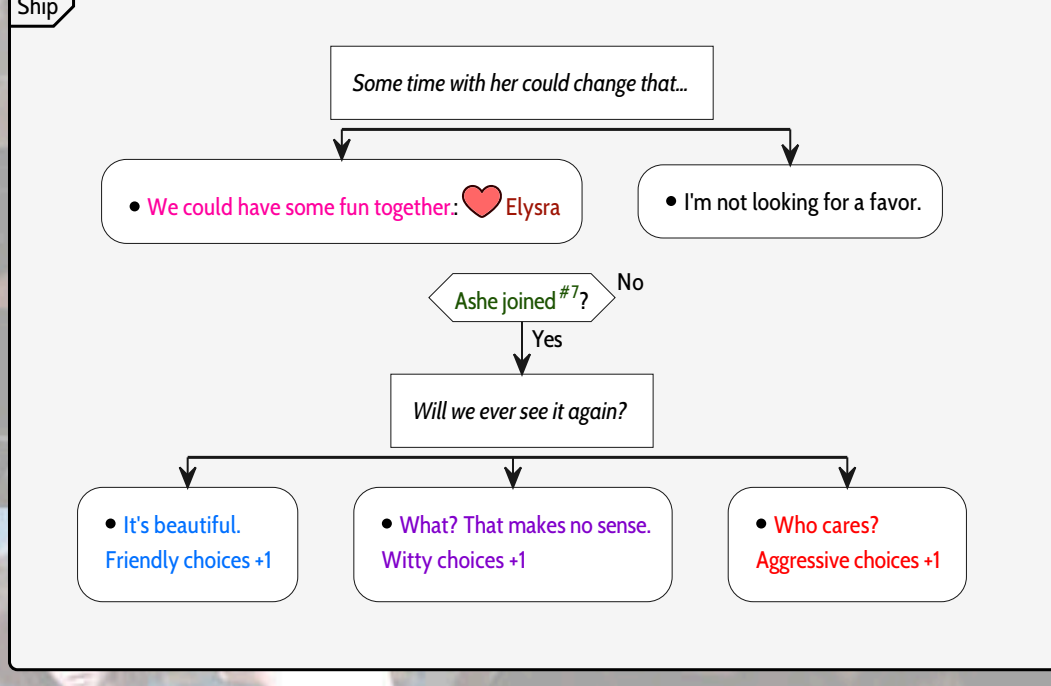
Ship

Some time with her could change that...

• We could have some fun together.: Elysra

• I'm not looking for a favor.

Ashe joined $^{\#7}$? No

Yes

Will we ever see it again?

• It's beautiful.
Friendly choices +1

• What? That makes no sense.
Witty choices +1

• Who cares?
Aggressive choices +1